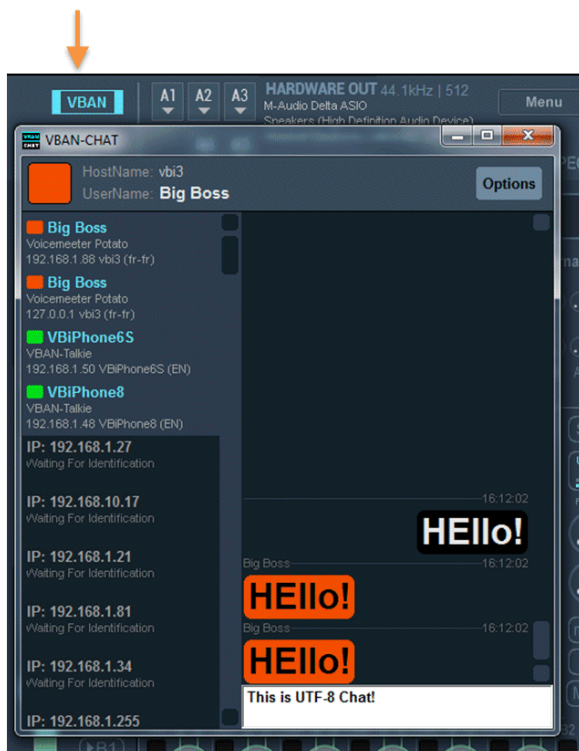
VBAN

A1 A2 A3

HARDWARE OUT 44.1kHz | 512
M-Audio Delta ASIO
Speakers (High Definition Audio Device)

Menu

VBAN-CHAT

HostName: vbi3
UserName: Big Boss

Options

Big Boss
Voicemeeter Potato
192.168.1.88 vbi3 (fr-fr)

Big Boss
Voicemeeter Potato
127.0.0.1 vbi3 (fr-fr)

VBiPhone6S
VBAN-Talkie
192.168.1.50 VBiPhone6S (EN)

VBiPhone8
VBAN-Talkie
192.168.1.48 VBiPhone8 (EN)

IP: 192.168.1.27
Waiting For Identification

IP: 192.168.10.17
Waiting For Identification

IP: 192.168.1.21
Waiting For Identification

IP: 192.168.1.81
Waiting For Identification

IP: 192.168.1.34
Waiting For Identification

IP: 192.168.1.255

16:12:02

HEllo!

Big Boss 16:12:02

HEllo!

Big Boss 16:12:02

HEllo!

This is UTF-8 Chat!